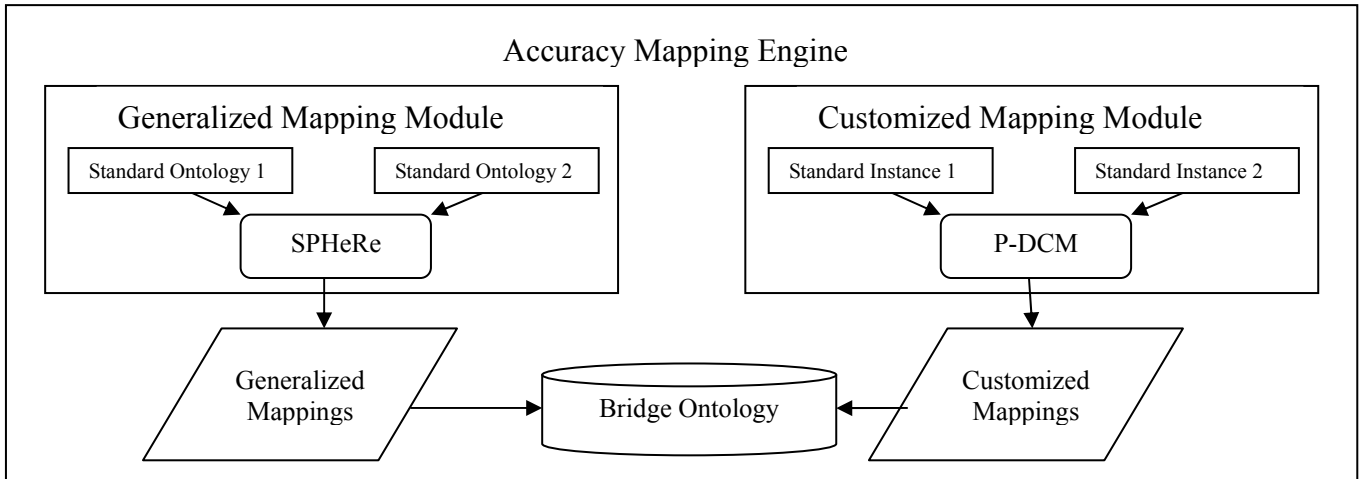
Accuracy Mapping Engine

Generalized Mapping Module

Standard Ontology 1

Standard Ontology 2

SPHeRe

Customized Mapping Module

Standard Instance 1

Standard Instance 2

P-DCM

Generalized Mappings

Bridge Ontology

Customized Mappings